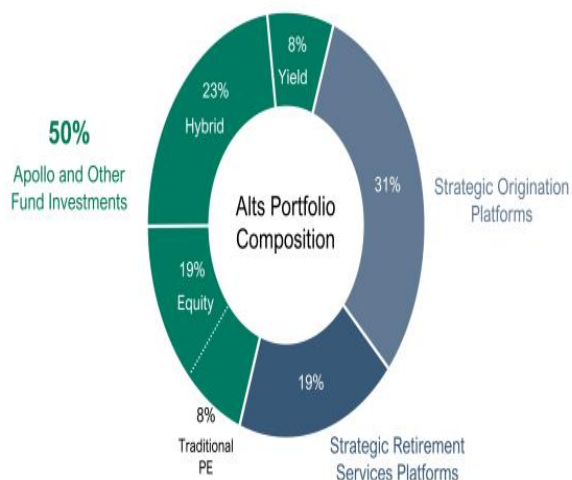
50%
Apollo and Other Fund Investments

23%
Hybrid

8%
Yield

31%

Strategic Origination Platforms

Alts Portfolio Composition

19%
Equity

8%
Traditional PE

19%

Strategic Retirement Services Platforms